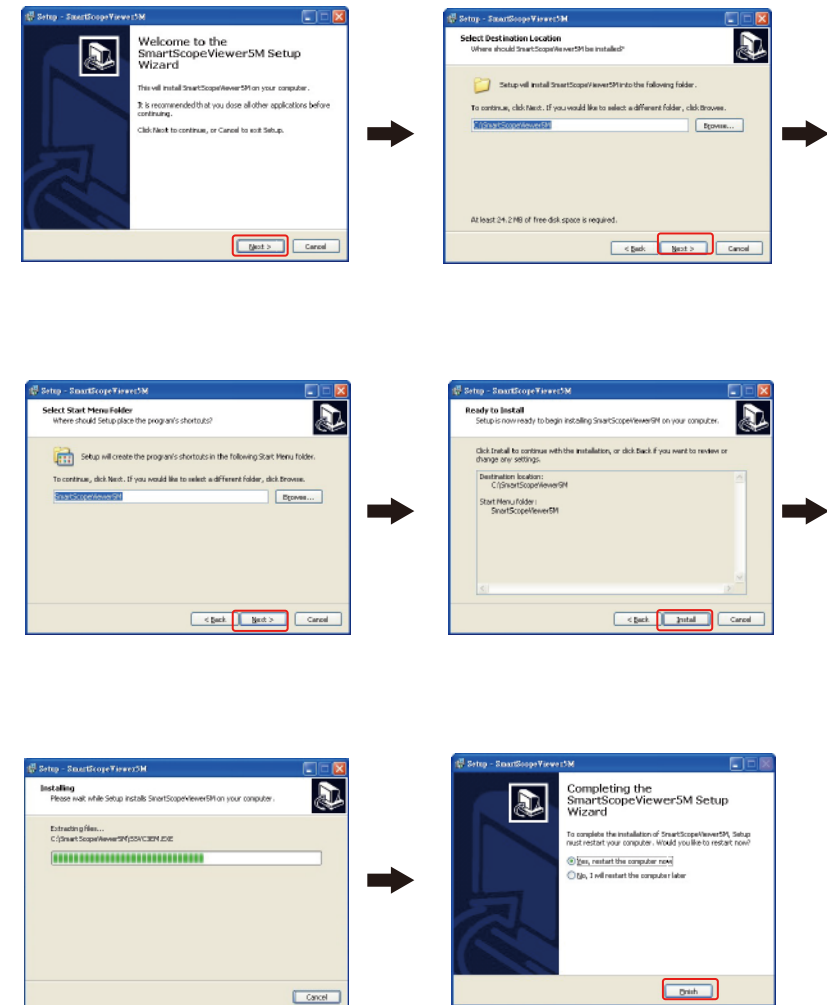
Setup - SmartScopeViewer5M

Welcome to the SmartScopeViewer5M Setup Wizard

This will install SmartScopeViewer5M on your computer.

It is recommended that you close all other applications before continuing.

Click Next to continue, or Cancel to exit Setup.

Next > Cancel

Setup - SmartScopeViewer5M

Select Destination Location
Where should SmartScopeViewer5M be installed?

Setup will install SmartScopeViewer5M into the following folder.

To continue, click Next. If you would like to select a different folder, click Browse.

C:\SmartScopeViewer5M Browse...

At least 24.2 MB of free disk space is required.

< Back Next > Cancel

Setup - SmartScopeViewer5M

Select Start Menu Folder
Where should Setup place the program's shortcuts?

Setup will create the program's shortcuts in the following Start Menu folder.

To continue, click Next. If you would like to select a different folder, click Browse.

SmartScopeViewer5M Browse...

< Back Next > Cancel

Setup - SmartScopeViewer5M

Ready to Install
Setup is now ready to begin installing SmartScopeViewer5M on your computer.

Click Install to continue with the installation, or click Back if you want to review or change any settings.

Destination location:
C:\SmartScopeViewer5M

Start Menu folder:
SmartScopeViewer5M

< Back Install Cancel

Setup - SmartScopeViewer5M

Installing
Please wait while Setup installs SmartScopeViewer5M on your computer.

Extracting files...
C:\SmartScopeViewer5M\SSVC3EM.EXE

Cancel

Setup - SmartScopeViewer5M

Completing the SmartScopeViewer5M Setup Wizard

To complete the installation of SmartScopeViewer5M, Setup must restart your computer. Would you like to restart now?

Yes, restart the computer now

No, I will restart the computer later

Finish